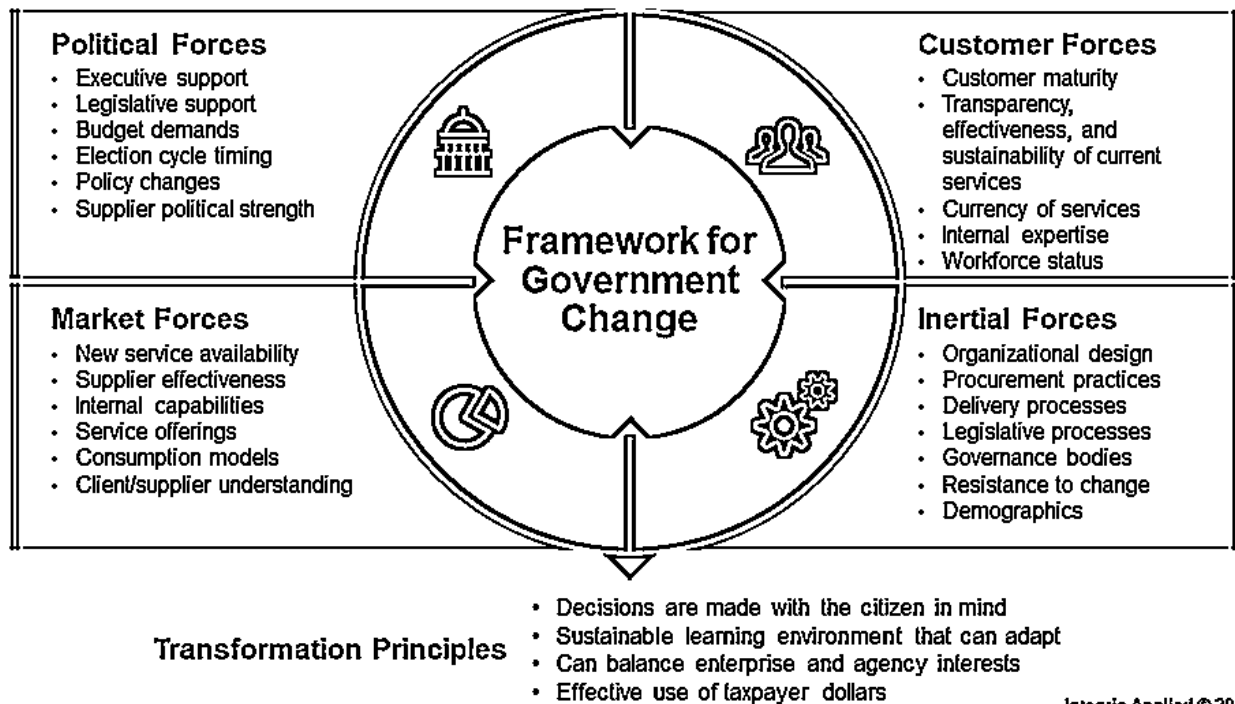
Political Forces
- Executive support
- Legislative support
- Budget demands
- Election cycle timing
- Policy changes
- Supplier political strength

Customer Forces
- Customer maturity
- Transparency, effectiveness, and sustainability of current services
- Currency of services
- Internal expertise
- Workforce status

Framework for Government Change

Market Forces
- New service availability
- Supplier effectiveness
- Internal capabilities
- Service offerings
- Consumption models
- Client/supplier understanding

Inertial Forces
- Organizational design
- Procurement practices
- Delivery processes
- Legislative processes
- Governance bodies
- Resistance to change
- Demographics

Transformation Principles
- Decisions are made with the citizen in mind
- Sustainable learning environment that can adapt
- Can balance enterprise and agency interests
- Effective use of taxpayer dollars

Integris Applied © 20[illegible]